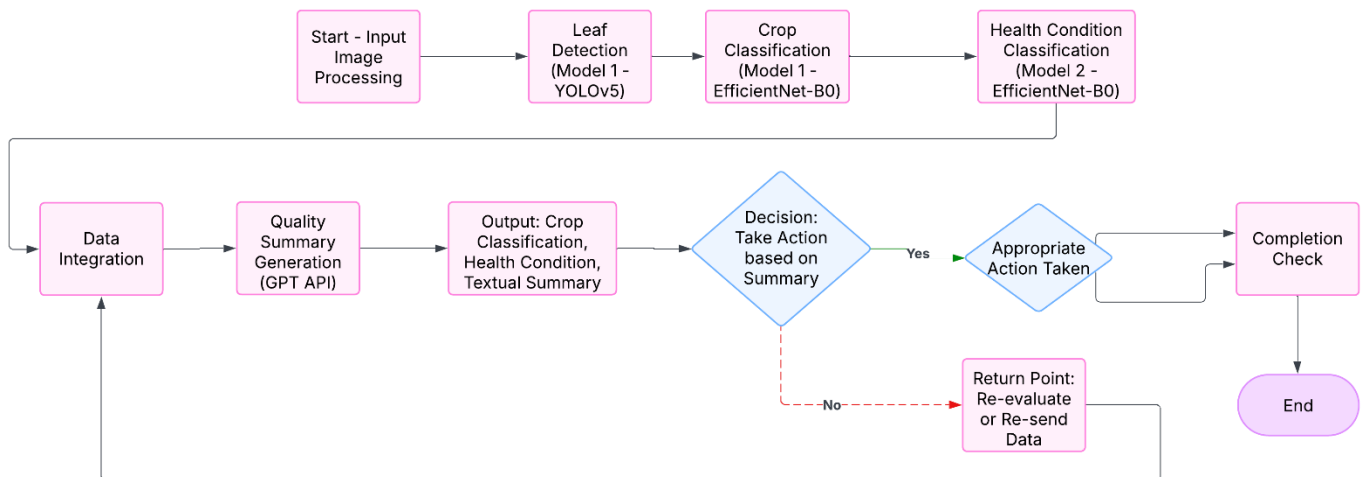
Start - Input Image Processing

Leaf Detection (Model 1 - YOLOv5)

Crop Classification (Model 1 - EfficientNet-B0)

Health Condition Classification (Model 2 - EfficientNet-B0)

Data Integration

Quality Summary Generation (GPT API)

Output: Crop Classification, Health Condition, Textual Summary

Decision: Take Action based on Summary

Yes

Appropriate Action Taken

Completion Check

No

Return Point: Re-evaluate or Re-send Data

End